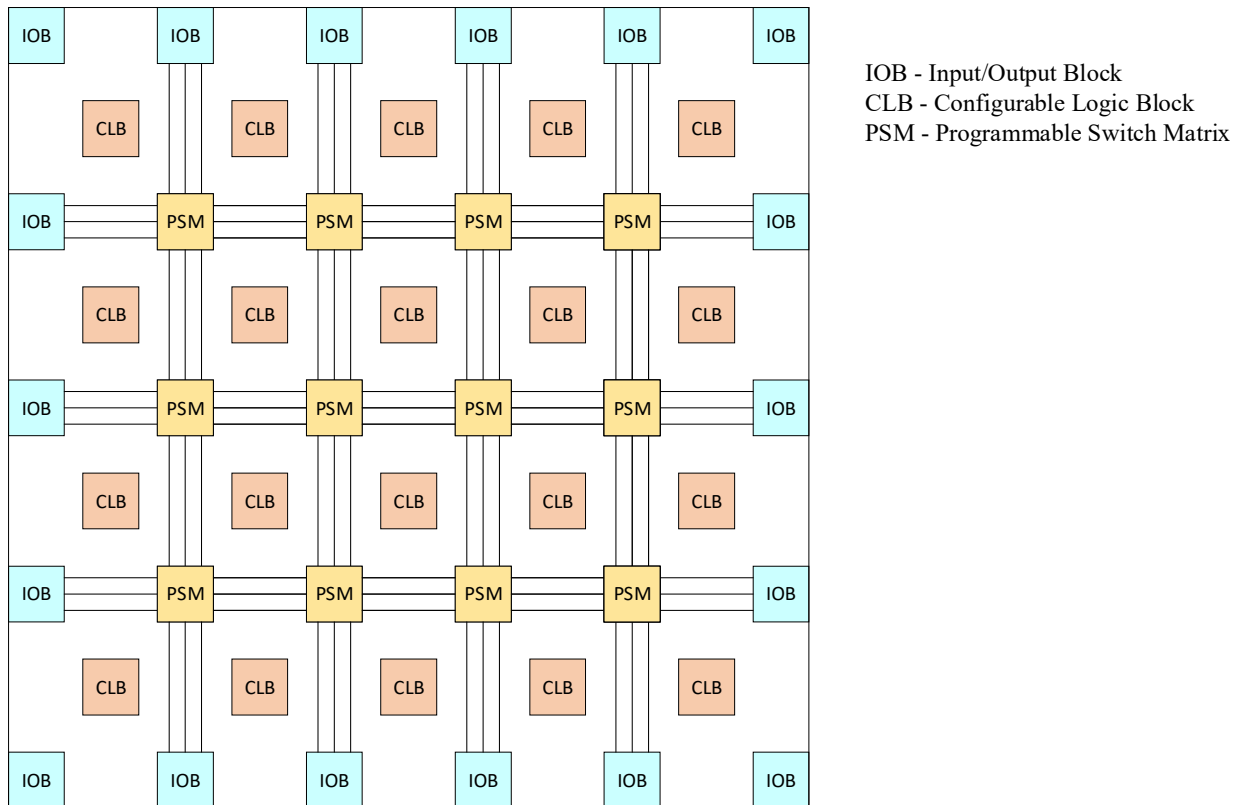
IOB IOB IOB IOB IOB IOB

CLB CLB CLB CLB CLB

IOB PSM PSM PSM PSM IOB

CLB CLB CLB CLB CLB

IOB PSM PSM PSM PSM IOB

CLB CLB CLB CLB CLB

IOB PSM PSM PSM PSM IOB

CLB CLB CLB CLB CLB

IOB IOB IOB IOB IOB IOB

IOB - Input/Output Block
CLB - Configurable Logic Block
PSM - Programmable Switch Matrix